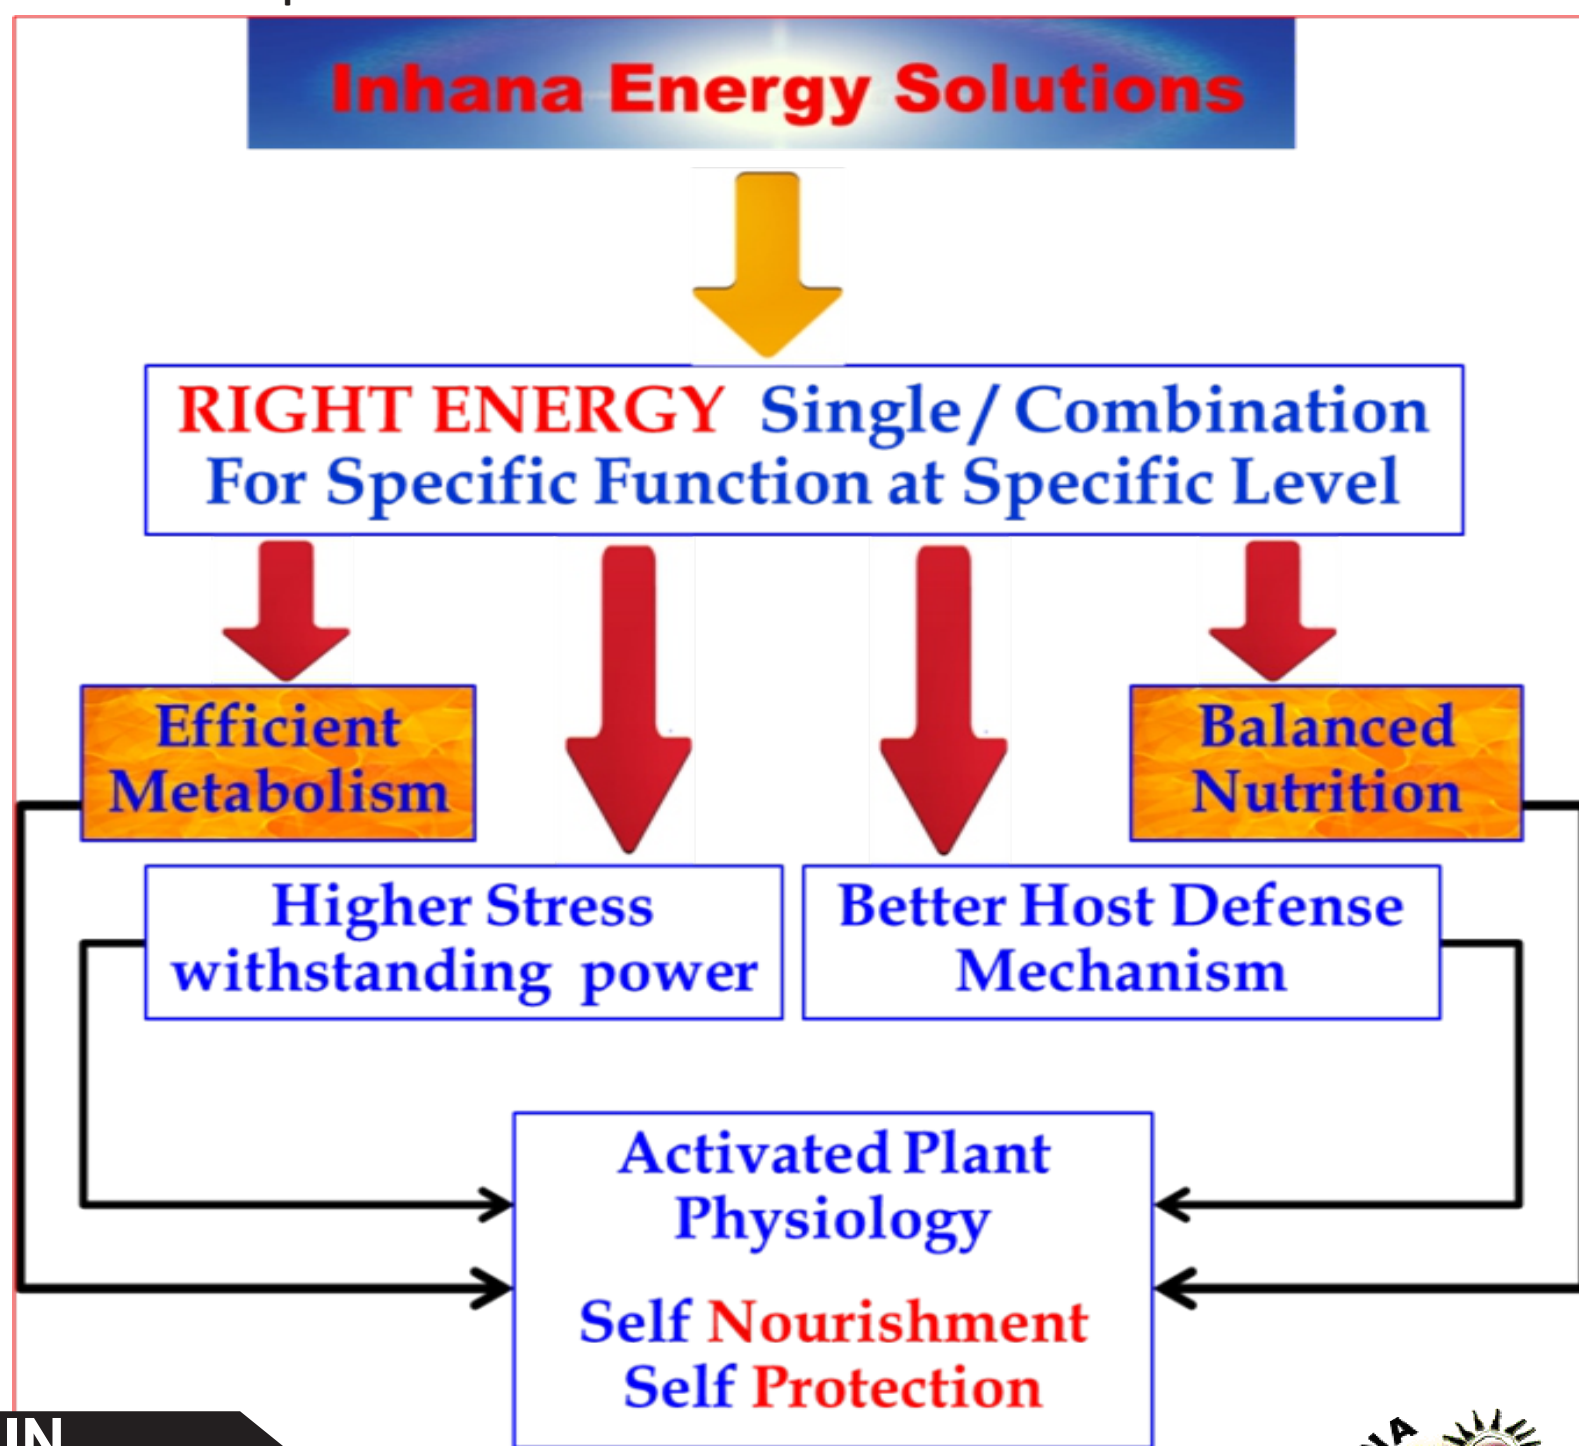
Inhana Energy Solutions

RIGHT ENERGY Single / Combination
For Specific Function at Specific Level

Efficient Metabolism

Balanced Nutrition

Higher Stress withstanding power

Better Host Defense Mechanism

Activated Plant Physiology

Self Nourishment
Self Protection

IN